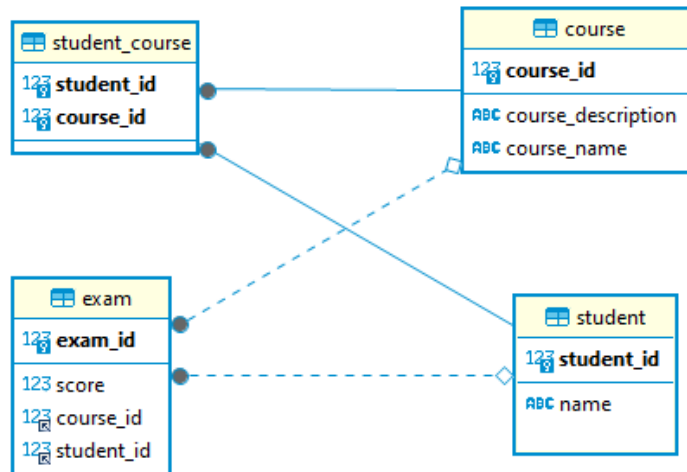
student_course

123 student_id
123 course_id

course

123 course_id

ABC course_description
ABC course_name

exam

123 exam_id

123 score
123 course_id
123 student_id

student

123 student_id

ABC name